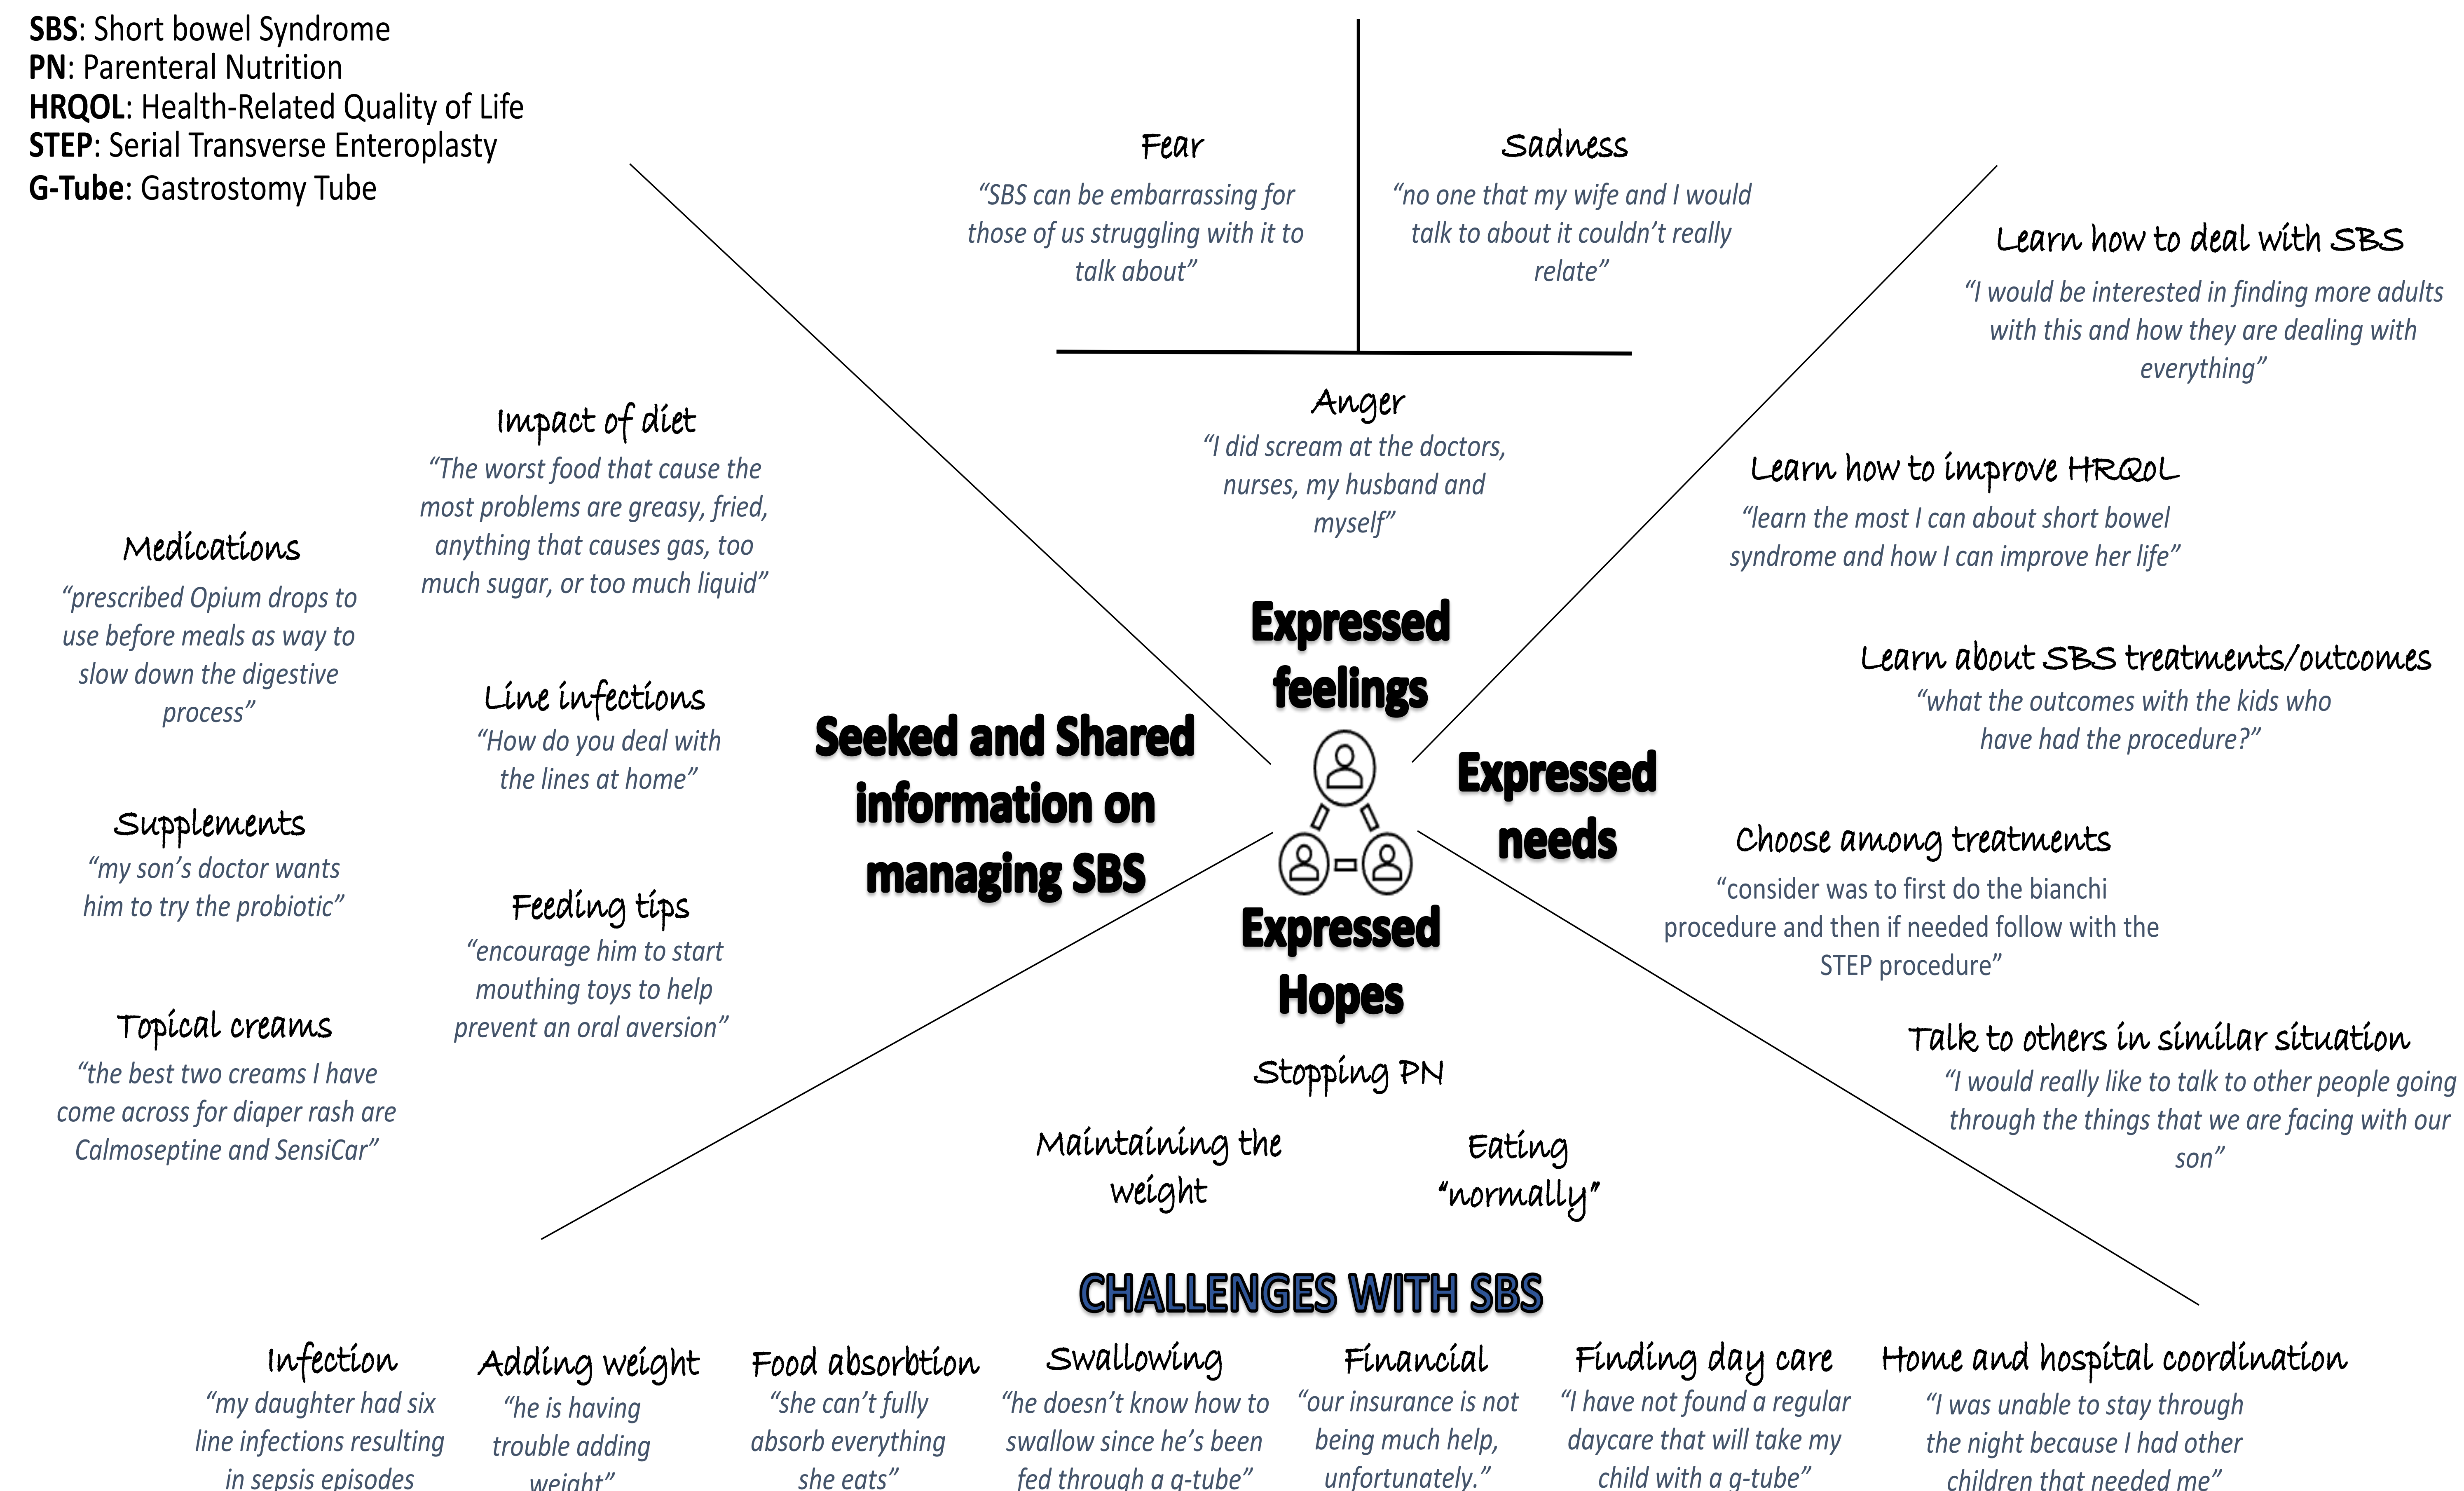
SBS: Short bowel Syndrome
PN: Parenteral Nutrition
HRQOL: Health-Related Quality of Life
STEP: Serial Transverse Enteroplasty
G-Tube: Gastrostomy Tube

Fear
"SBS can be embarrassing for those of us struggling with it to talk about"

Sadness
"no one that my wife and I would talk to about it couldn't really relate"

Learn how to deal with SBS
"I would be interested in finding more adults with this and how they are dealing with everything"

Anger
"I did scream at the doctors, nurses, my husband and myself"

Impact of diet
"The worst food that cause the most problems are greasy, fried, anything that causes gas, too much sugar, or too much liquid"

Learn how to improve HRQoL
"learn the most I can about short bowel syndrome and how I can improve her life"

Medications
"prescribed Opium drops to use before meals as way to slow down the digestive process"

Expressed feelings

Learn about SBS treatments/outcomes
"what the outcomes with the kids who have had the procedure?"

Line infections
"How do you deal with the lines at home"

Seeked and Shared information on managing SBS

Expressed needs

Supplements
"my son's doctor wants him to try the probiotic"

Choose among treatments
"consider was to first do the bianchi procedure and then if needed follow with the STEP procedure"

Feeding tips
"encourage him to start mouthing toys to help prevent an oral aversion"

Expressed Hopes

Topical creams
"the best two creams I have come across for diaper rash are Calmoseptine and SensiCar"

Talk to others in similar situation
"I would really like to talk to other people going through the things that we are facing with our son"

Stopping PN

Maintaining the weight

Eating "normally"

CHALLENGES WITH SBS

Infection
"my daughter had six line infections resulting in sepsis episodes

Adding weight
"he is having trouble adding weight"

Food absorbtion
"she can't fully absorb everything she eats"

Swallowing
"he doesn't know how to swallow since he's been fed through a g-tube"

Financial
"our insurance is not being much help, unfortunately."

Finding day care
"I have not found a regular daycare that will take my child with a g-tube"

Home and hospital coordination
"I was unable to stay through the night because I had other children that needed me"